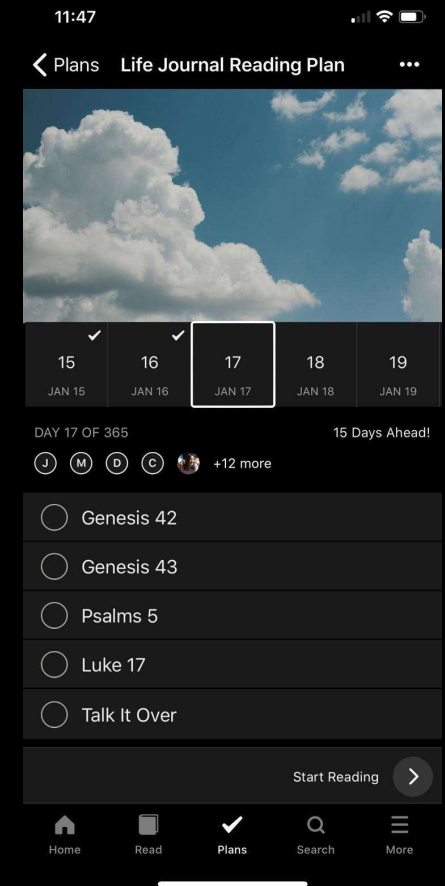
11:47

Plans Life Journal Reading Plan •••

15
JAN 15

16
JAN 16

17
JAN 17

18
JAN 18

19
JAN 19

DAY 17 OF 365 15 Days Ahead!

J M D C +12 more

Genesis 42

Genesis 43

Psalms 5

Luke 17

Talk It Over

Start Reading

Home Read Plans Search More